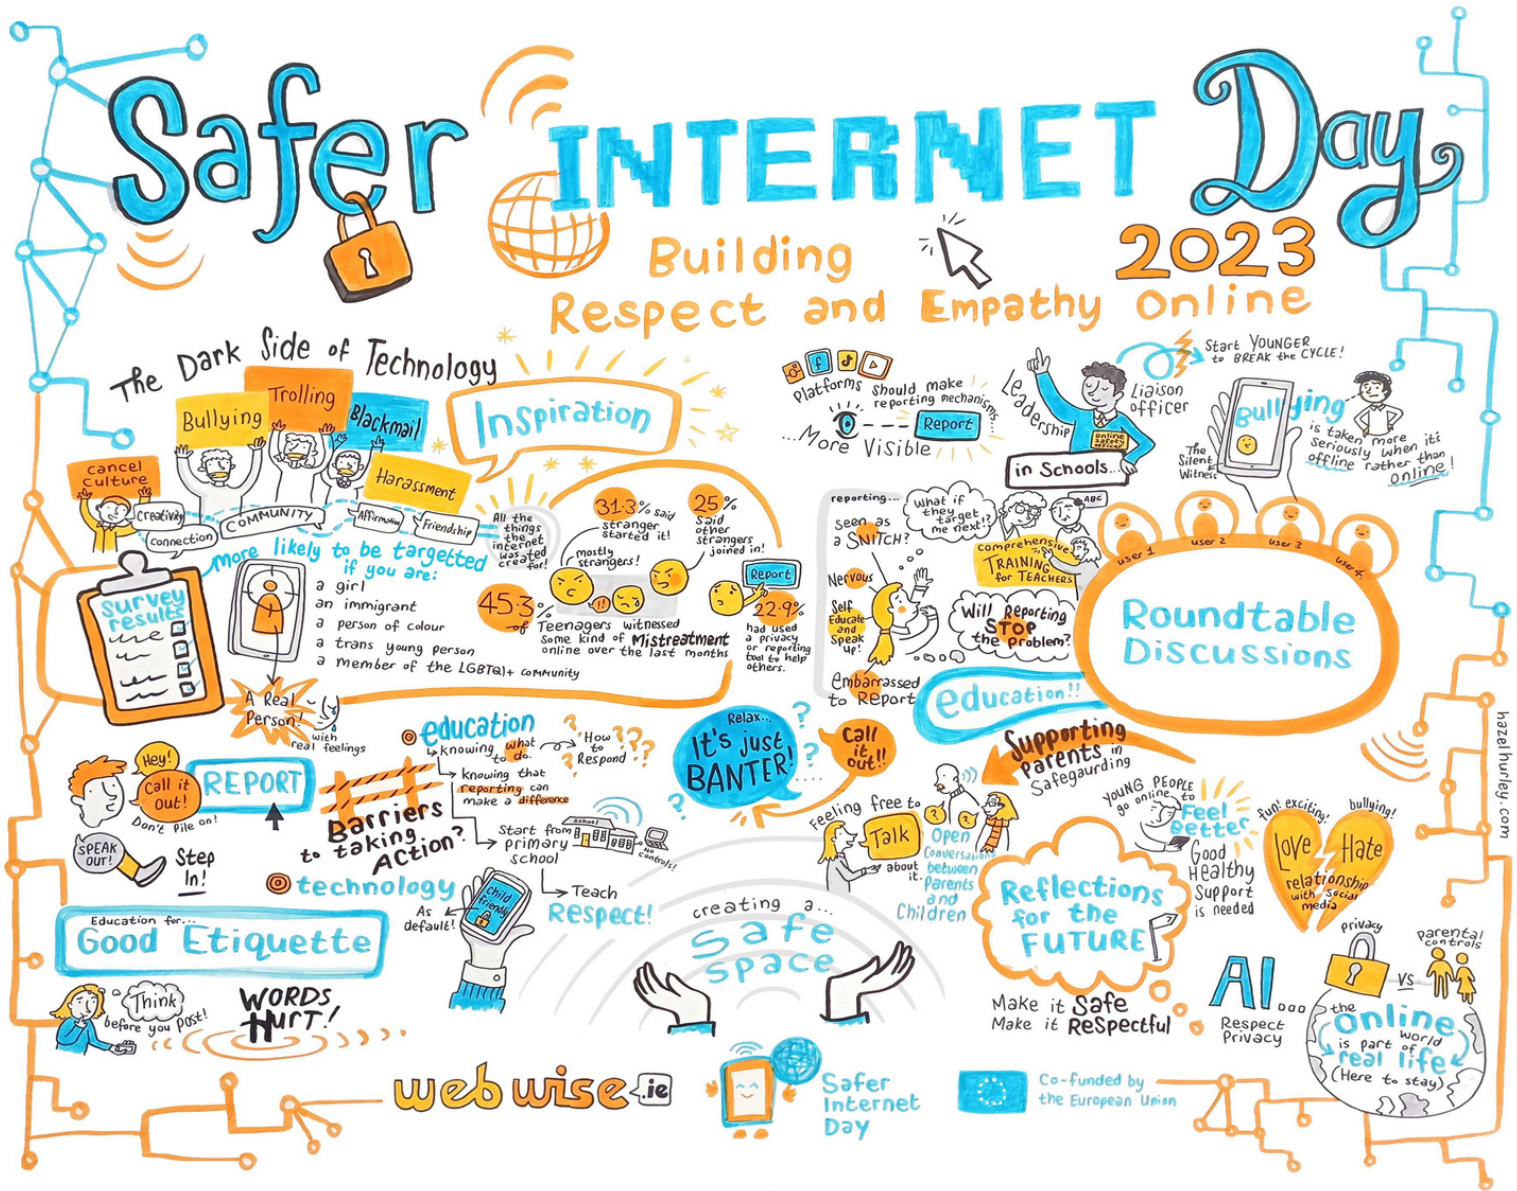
Safer INTERNET Day 2023

Building Respect and Empathy Online

The Dark Side of Technology

Bullying Trolling Blackmail Harassment

cancel culture

Creativity connection COMMUNITY Affirmation Friendship

All the things the internet was created for!

Inspiration

Survey results

More likely to be targetted if you are:
a girl
an immigrant
a person of colour
a trans young person
a member of the LGBTQI+ community

A Real Person! with real feelings

31.3% said stranger started it! mostly strangers!

25% said other strangers joined in!

45.3% of Teenagers witnessed some kind of Mistreatment online over the last months

Report

22.9% had used a privacy or reporting tool to help others.

Platforms should make reporting mechanisms More Visible

Report

Leadership

Online safety officer

Liaison officer

in Schools...

Start YOUNGER to BREAK the CYCLE!

Bullying

The Silent Witness

is taken more seriously when it's offline rather than online!

reporting... seen as a SNITCH?

What if they target me next!?

ABC

Comprehensive TRAINING for TEACHERS

Nervous

Self Educate and Speak up!

Will Reporting STOP the Problem?

Embarrassed to Report

user 1 user 2 user 3 user 4

Roundtable Discussions

education!!

Hey! Call it out! REPORT

Don't Pile on!

SPEAK OUT! Step In!

education
knowing what to do.
How to Respond
knowing that reporting can make a difference

Barriers to taking Action?

Start from primary school

School

No controls!

Teach Respect!

technology

Child friendly

As default!

Relax... It's just BANTER!

Call it out!!

Supporting Parents in Safegaurding

Feeling free to Talk about it.

Open Conversations between Parents and Children

YOUNG PEOPLE go online to Feel better

Good Healthy Support is needed

fun! exciting! bullying!

Love Hate relationship with social media

Education for... Good Etiquette

Think before you post!

WORDS HURT!

creating a... safe space

Reflections for the FUTURE

Make it Safe Make it Respectful

AI... Respect Privacy

privacy VS parental controls

the Online world is part of real life (Here to stay)

webwise.ie

Safer Internet Day

Co-funded by the European Union

hazelhurley.com